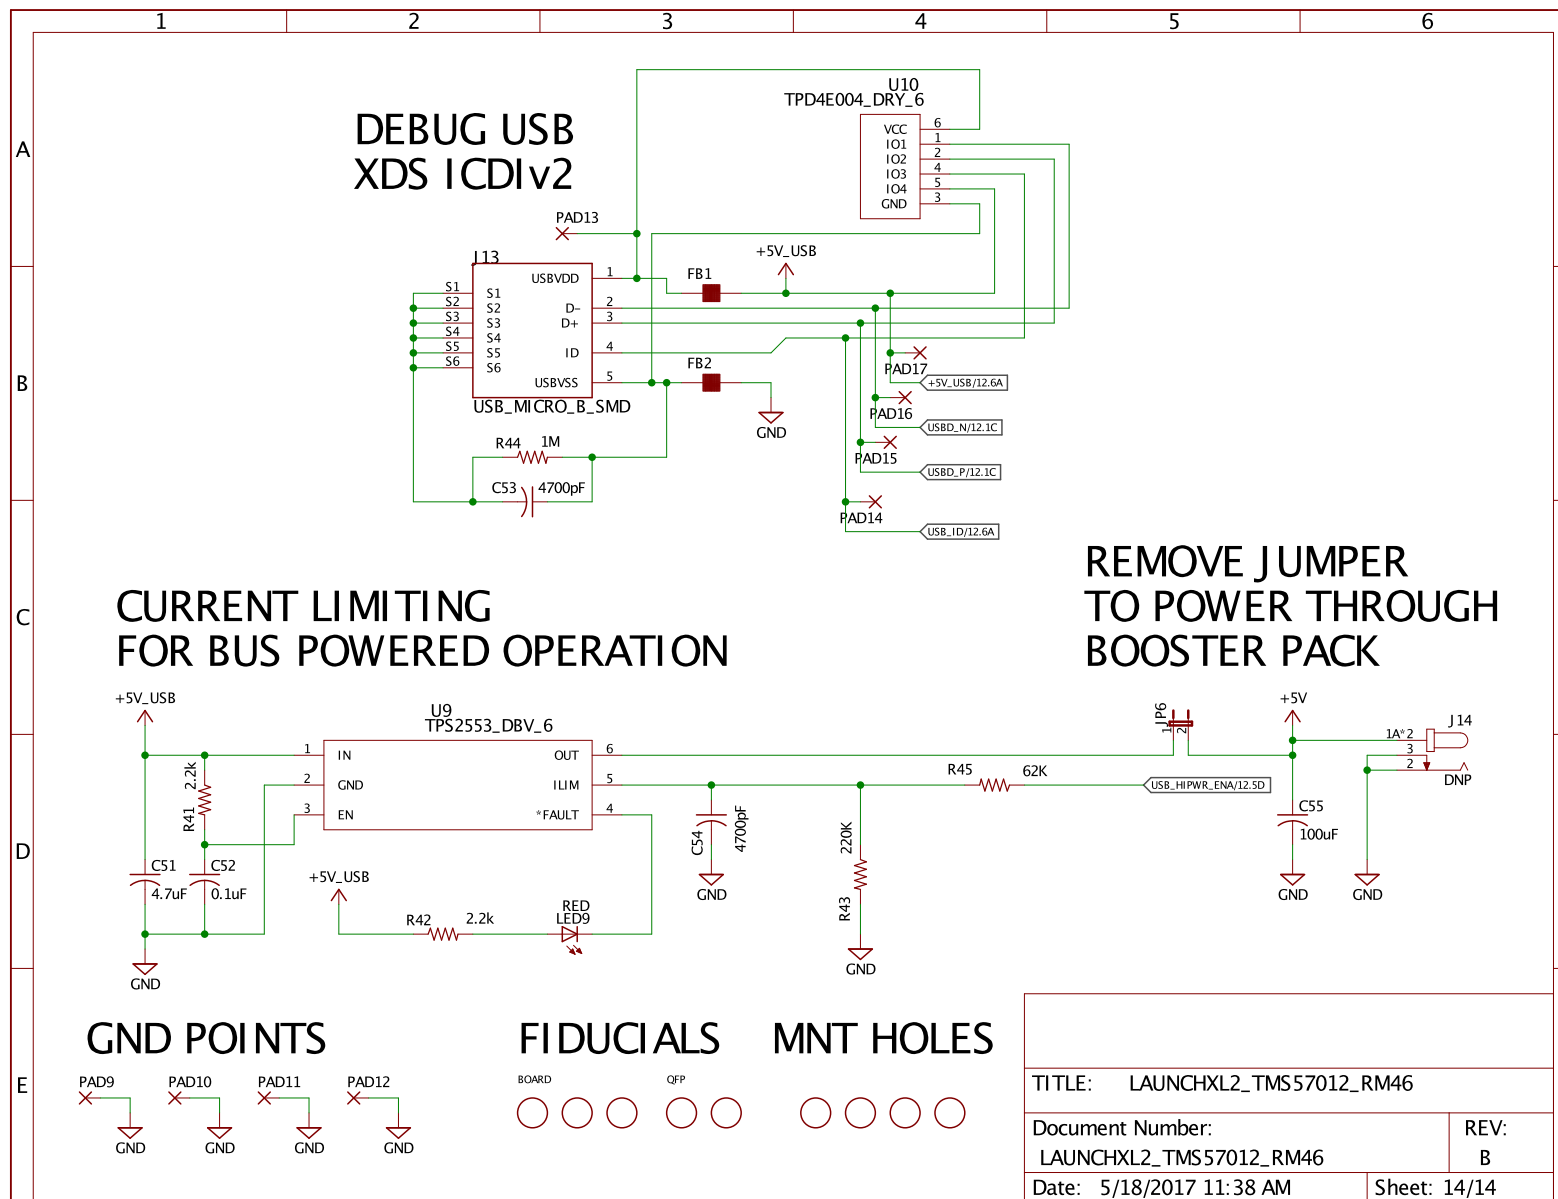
1 2 3 4 5 6

A

B

C

D

E

DEBUG USB
XDS ICDIv2

U10
TPD4E004_DRY_6
VCC 6
IO1 1
IO2 2
IO3 4
IO4 5
GND 3

PAD13

J13
USBVDD 1
D- 2
D+ 3
ID 4
USBVSS 5
S1 S1
S2 S2
S3 S3
S4 S4
S5 S5
S6 S6
USB_MICRO_B_SMD

FB1
+5V_USB
FB2
GND

PAD17
+5V_USB/12.6A
PAD16
USBD_N/12.1C
PAD15
USBD_P/12.1C
PAD14
USB_ID/12.6A

R44 1M
C53 4700pF

CURRENT LIMITING
FOR BUS POWERED OPERATION

REMOVE JUMPER
TO POWER THROUGH
BOOSTER PACK

+5V_USB
U9
TPS2553_DBV_6
1 IN
2 GND
3 EN
OUT 6
ILIM 5
*FAULT 4

2.2k
R41
C51 4.7uF
C52 0.1uF
GND

+5V_USB
R42 2.2k
RED
LED9

C54 4700pF
GND

220K
R43
GND

R45 62K
USB_HIPWR_ENA/12.5D

JP6
1 2

+5V
C55 100uF
GND

J14
1A*2
3
2
DNP
GND

GND POINTS
PAD9 PAD10 PAD11 PAD12
GND GND GND GND

FIDUCIALS
BOARD
QFP

MNT HOLES

TITLE: LAUNCHXL2_TMS57012_RM46
Document Number:
LAUNCHXL2_TMS57012_RM46
REV:
B
Date: 5/18/2017 11:38 AM
Sheet: 14/14